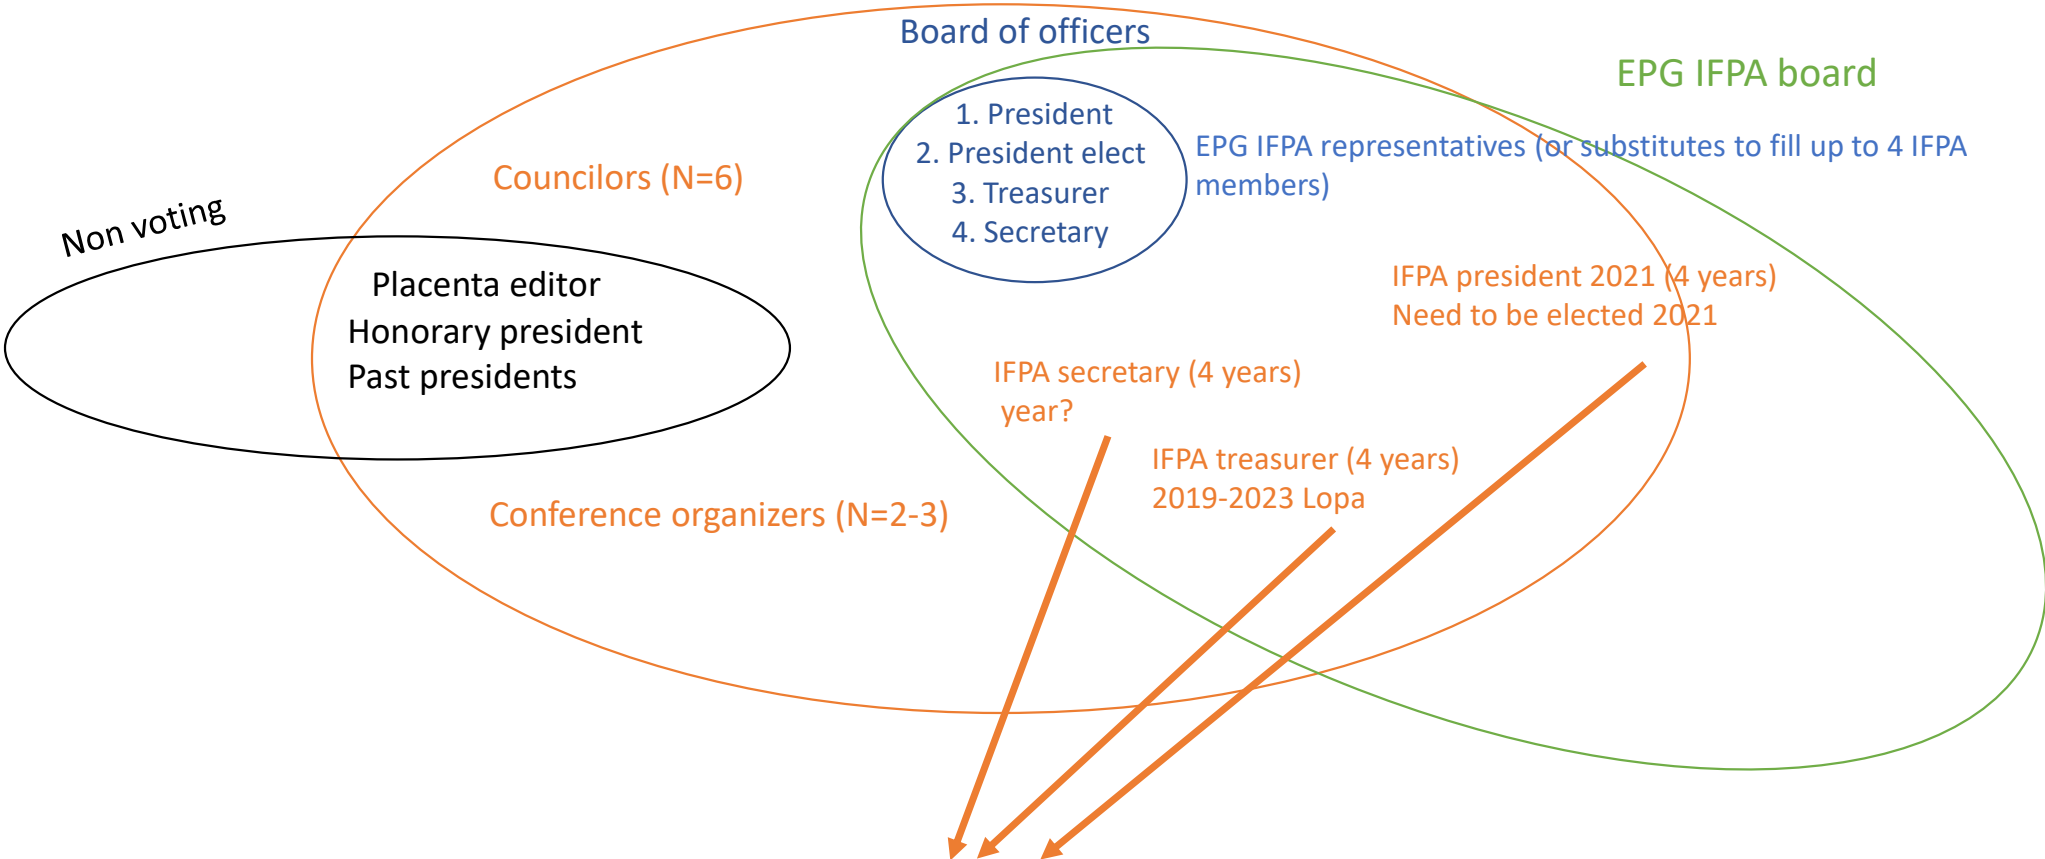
Board of officers

EPG IFPA board

1. President
2. President elect
3. Treasurer
4. Secretary

EPG IFPA representatives (or substitutes to fill up to 4 IFPA members)

Councilors (N=6)

Non voting

Placenta editor
Honorary president
Past presidents

IFPA president 2021 (4 years)
Need to be elected 2021

IFPA secretary (4 years)
year?

IFPA treasurer (4 years)
2019-2023 Lopa

Conference organizers (N=2-3)